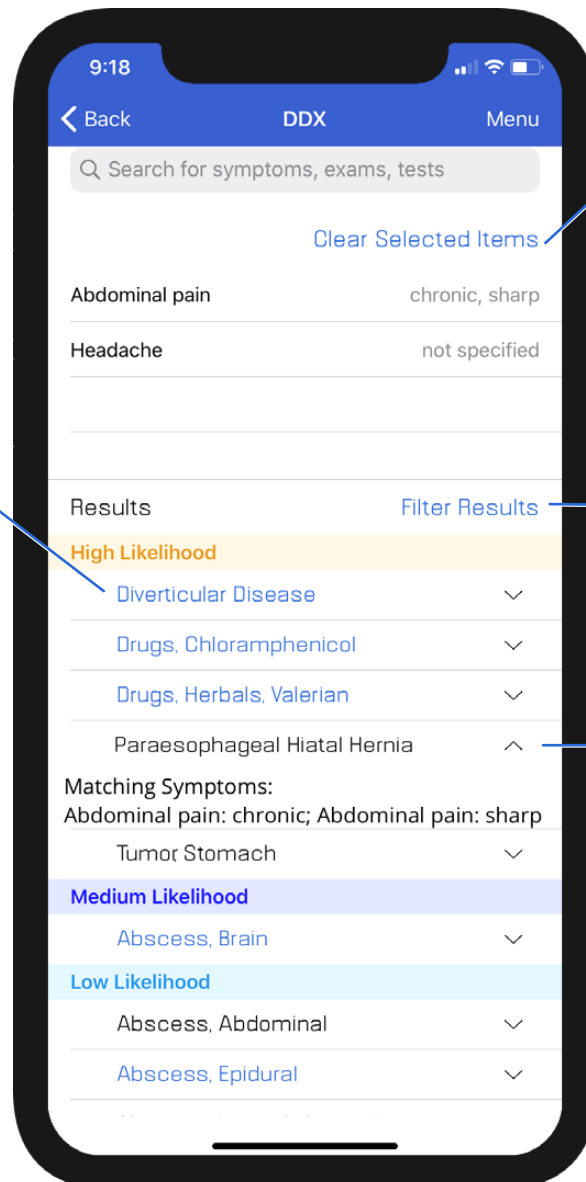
9:18

Back DDX Menu

Search for symptoms, exams, tests

Clear Selected Items

Abdominal pain chronic, sharp

Headache not specified

Results Filter Results

High Likelihood

Diverticular Disease

Drugs, Chloramphenicol

Drugs, Herbals, Valerian

Paraesophageal Hiatal Hernia

Matching Symptoms:
Abdominal pain: chronic; Abdominal pain: sharp

Tumor Stomach

Medium Likelihood

Abscess, Brain

Low Likelihood

Abscess, Abdominal

Abscess, Epidural

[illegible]